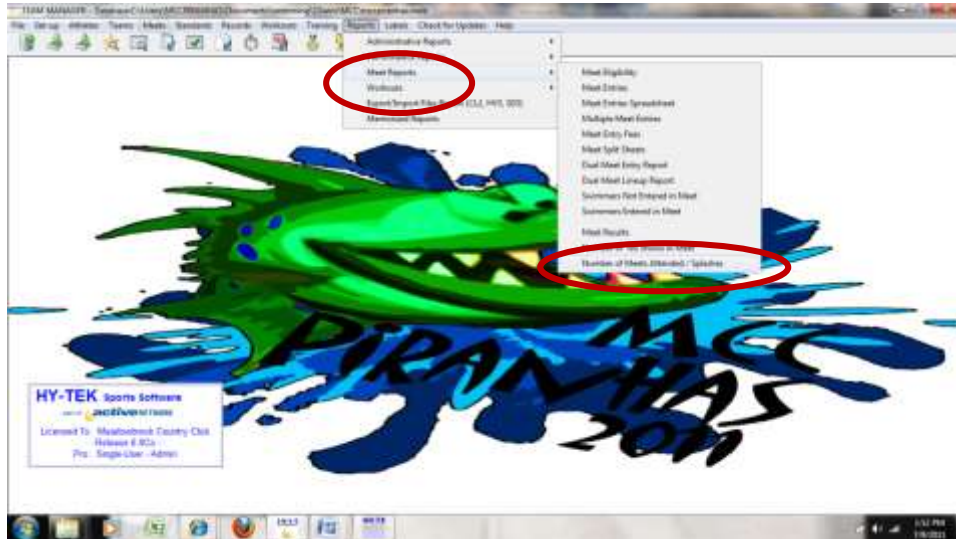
TEAM MANAGER - Database C:\Users\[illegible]

File Set-up Athletes Teams Meets Standards Records Workouts Training Reports Labels Check for Updates Help

Administrative Reports
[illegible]
Meet Reports
Workouts
Export/Import Files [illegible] (CL2, HY3, SD3)
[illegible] Reports

Meet Eligibility
Meet Entries
Meet Entries Spreadsheet
Multiple Meet Entries
Meet Entry Fees
Meet Split Sheets
Dual Meet Entry Report
Dual Meet Lineup Report
Swimmers Not Entered in Meet
Swimmers Entered in Meet
Meet Results
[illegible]
Number of Meets Attended / Splashes

PiRANHAS
MCC
2011

HY-TEK Sports Software
active

Licensed To: Meadowbrook Country Club
Release 6.0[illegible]
Pro - Single User - Admin

1:52 PM
7/8/2011